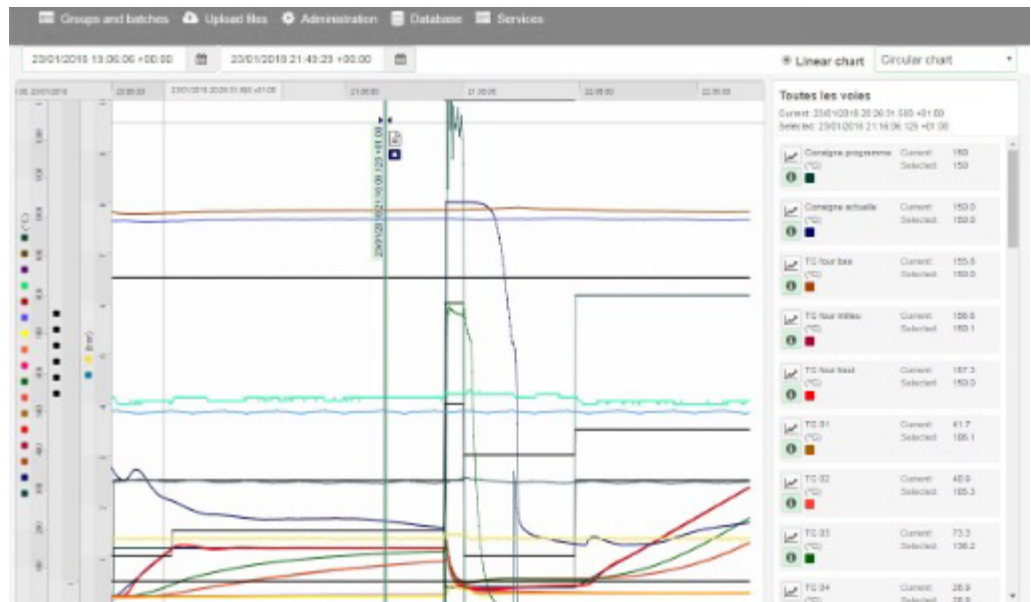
Groups and batches Upload files Administration Database Services

23/01/2018 13:06:06 +00:00 23/01/2018 21:49:23 +00:00

Linear chart Circular chart

Toutes les voies

Current: 23/01/2018 20:30:31 000 +01:00
Selected: 23/01/2018 21:16:06 125 +01:00

Consigne programme (°C) Current 150 Selected 150

Consigne actuelle (°C) Current 150.0 Selected 150.0

TC four bas (°C) Current 155.8 Selected 150.0

TC four milieu (°C) Current 156.0 Selected 150.1

TC four haut (°C) Current 157.3 Selected 150.0

TC 01 (°C) Current 41.7 Selected 106.1

TC 02 (°C) Current 40.9 Selected 105.3

TC 03 (°C) Current 73.3 Selected 136.2

TC 04 (°C) Current 28.9 Selected 28.9

20:00:00 23/01/2018 20:20:31.000 +01:00 21:00:00 21:00:00 22:00:00 22:00:00

23/01/2018 21:16:06 125 +01:00

(°C)

(bar)